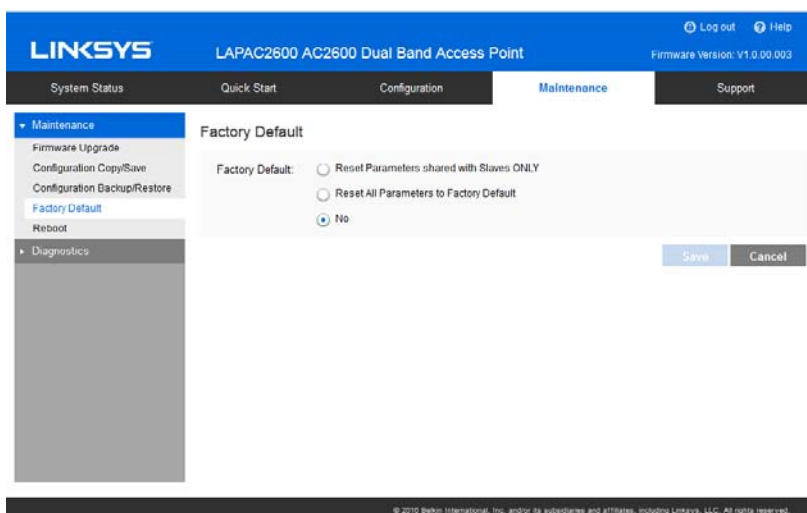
LINKSYS

LAPAC2600 AC2600 Dual Band Access Point

Log out Help

Firmware Version: V1.0.00.003

System Status | Quick Start | Configuration | Maintenance | Support

Maintenance
Firmware Upgrade
Configuration Copy/Save
Configuration Backup/Restore
Factory Default
Reboot
Diagnostics

Factory Default

Factory Default:
Reset Parameters shared with Slaves ONLY
Reset All Parameters to Factory Default
No

Save Cancel

© 2016 Belkin International, Inc. and/or its subsidiaries and affiliates, including Linksys, LLC. All rights reserved.